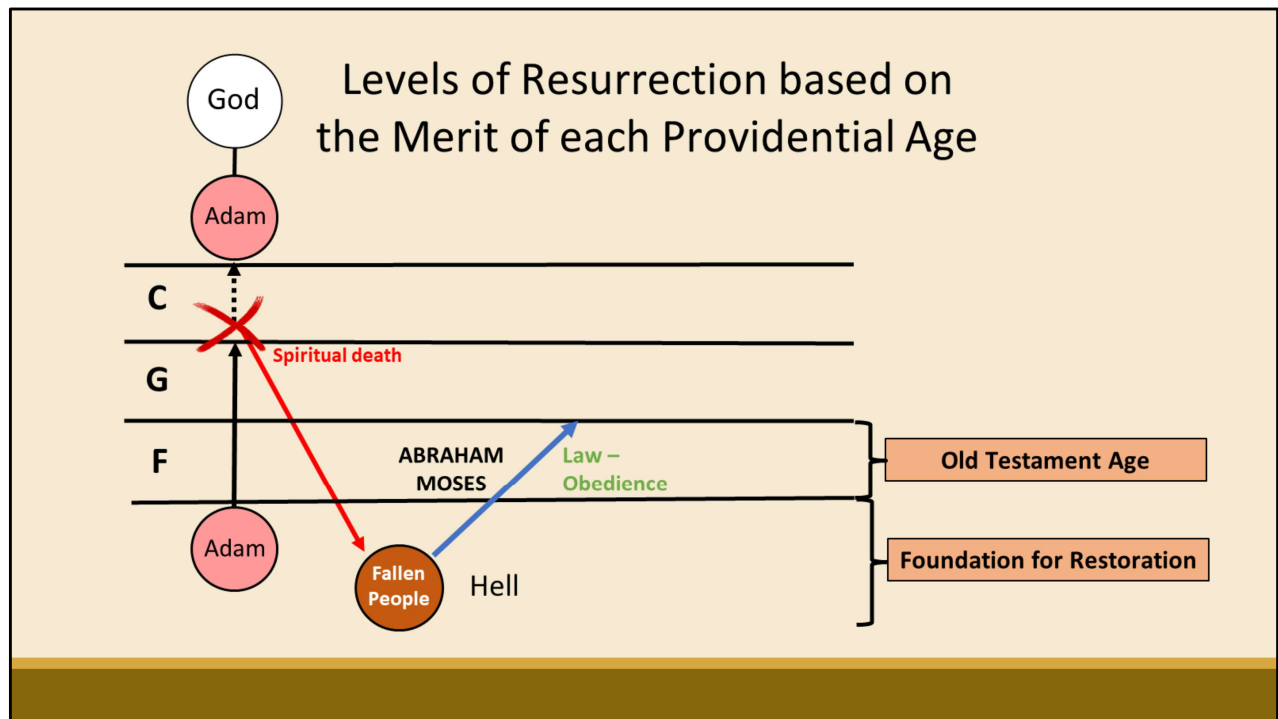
Levels of Resurrection based on the Merit of each Providential Age

God

Adam

C

Spiritual death

G

F

ABRAHAM
MOSES

Law –
Obedience

Old Testament Age

Adam

Fallen People

Hell

Foundation for Restoration